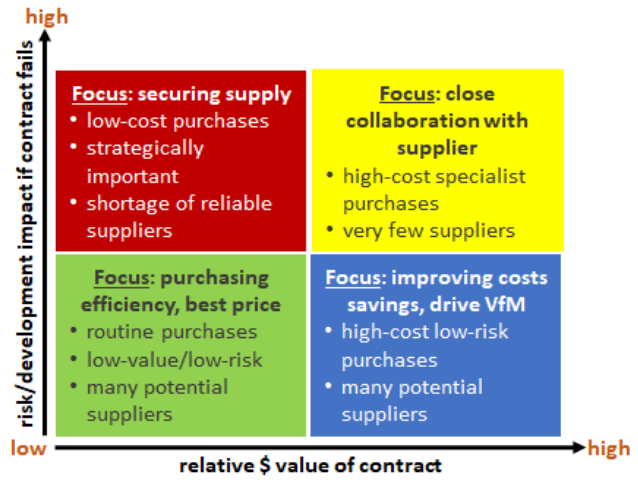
high

risk/development impact if contract fails

Focus: securing supply
• low-cost purchases
• strategically important
• shortage of reliable suppliers

Focus: close collaboration with supplier
• high-cost specialist purchases
• very few suppliers

Focus: purchasing efficiency, best price
• routine purchases
• low-value/low-risk
• many potential suppliers

Focus: improving costs savings, drive VfM
• high-cost low-risk purchases
• many potential suppliers

low

high

relative $ value of contract